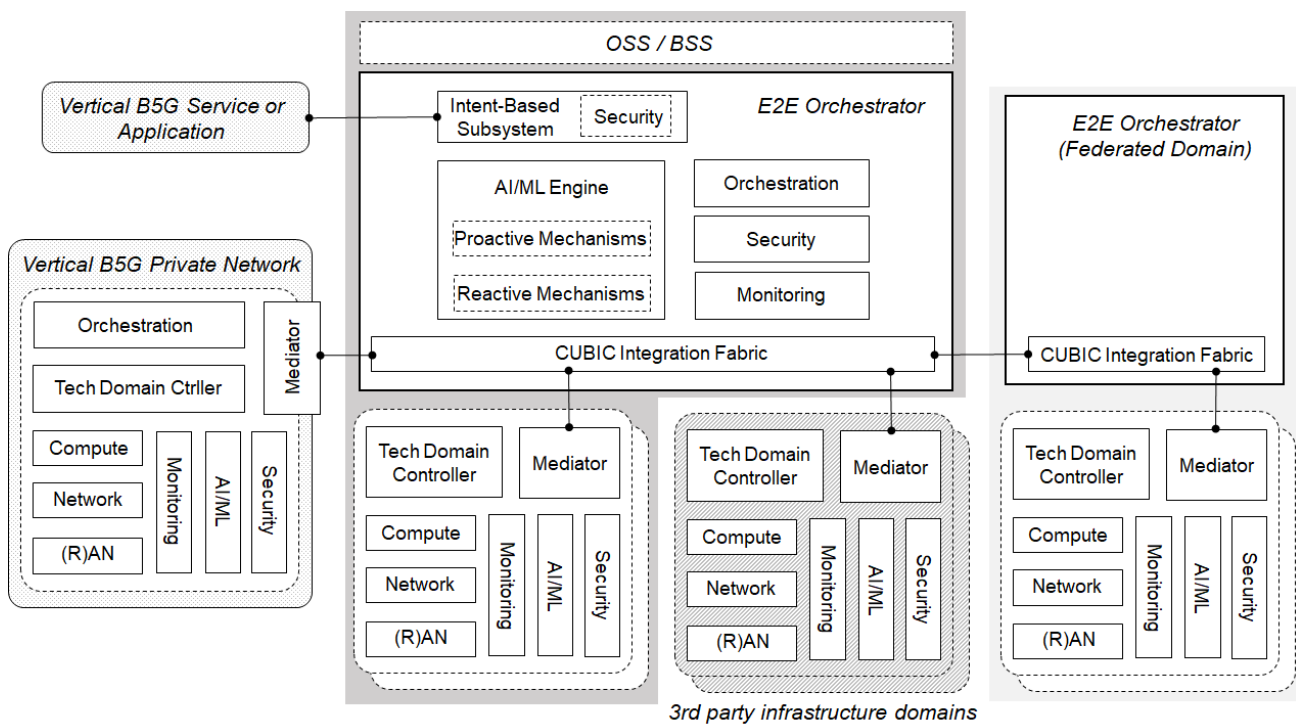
OSS / BSS

Vertical B5G Service or Application

Intent-Based Subsystem

Security

E2E Orchestrator

E2E Orchestrator (Federated Domain)

AI/ML Engine

Proactive Mechanisms

Reactive Mechanisms

Orchestration

Security

Monitoring

Vertical B5G Private Network

Orchestration

Tech Domain Ctrller

Mediator

Compute

Network

(R)AN

Monitoring

AI/ML

Security

CUBIC Integration Fabric

CUBIC Integration Fabric

Tech Domain Controller

Mediator

Compute

Network

(R)AN

Monitoring

AI/ML

Security

Tech Domain Controller

Mediator

Compute

Network

(R)AN

Monitoring

AI/ML

Security

Tech Domain Controller

Mediator

Compute

Network

(R)AN

Monitoring

AI/ML

Security

3rd party infrastructure domains